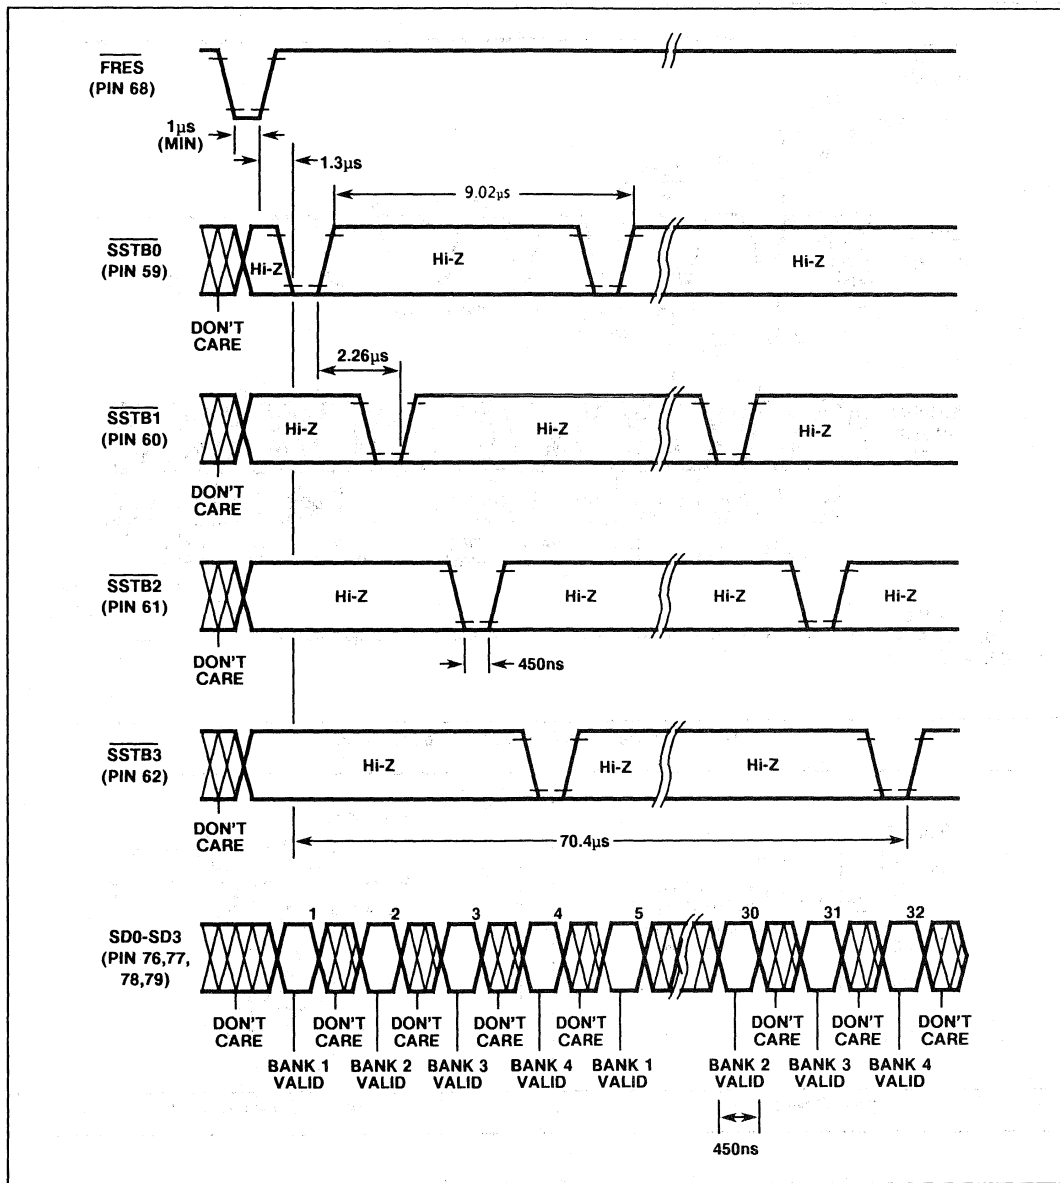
$\overline{\text{FRES}}$
(PIN 68)

1µs
(MIN)

1.3µs

9.02µs

$\overline{\text{SSTB0}}$
(PIN 59)

Hi-Z

Hi-Z

Hi-Z

DON'T
CARE

2.26µs

$\overline{\text{SSTB1}}$
(PIN 60)

Hi-Z

Hi-Z

Hi-Z

DON'T
CARE

$\overline{\text{SSTB2}}$
(PIN 61)

Hi-Z

Hi-Z

Hi-Z

Hi-Z

DON'T
CARE

450ns

$\overline{\text{SSTB3}}$
(PIN 62)

Hi-Z

Hi-Z

Hi-Z

DON'T
CARE

70.4µs

SD0-SD3
(PIN 76,77,
78,79)

1 2 3 4 5 30 31 32

DON'T
CARE

BANK 1
VALID

DON'T
CARE

BANK 2
VALID

DON'T
CARE

BANK 3
VALID

DON'T
CARE

BANK 4
VALID

DON'T
CARE

BANK 1
VALID

BANK 2
VALID

DON'T
CARE

BANK 3
VALID

DON'T
CARE

BANK 4
VALID

DON'T
CARE

450ns